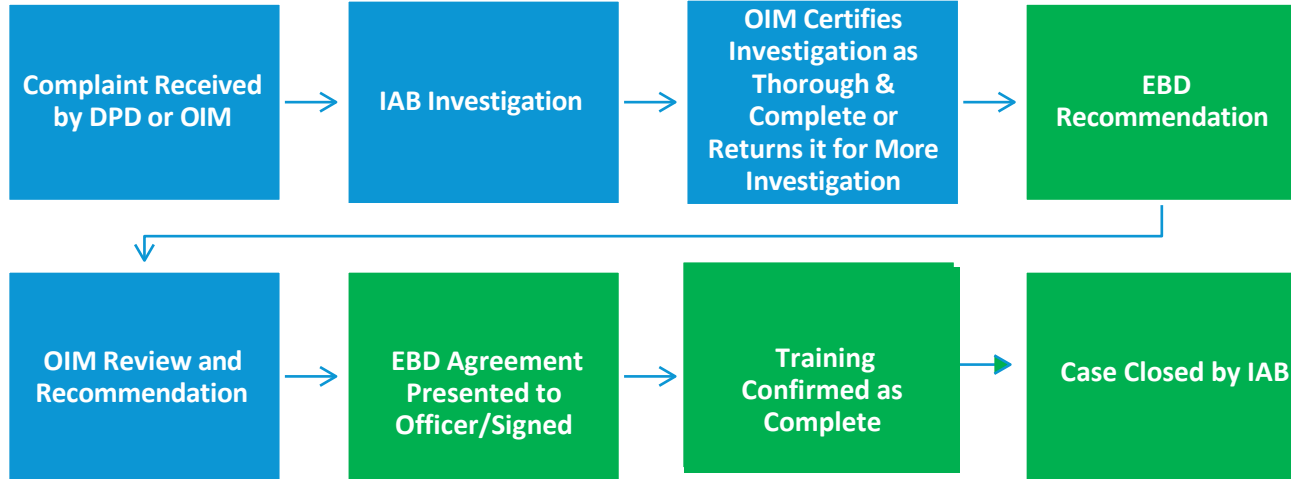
Complaint Received by DPD or OIM

IAB Investigation

OIM Certifies Investigation as Thorough & Complete or Returns it for More Investigation

EBD Recommendation

OIM Review and Recommendation

EBD Agreement Presented to Officer/Signed

Training Confirmed as Complete

Case Closed by IAB